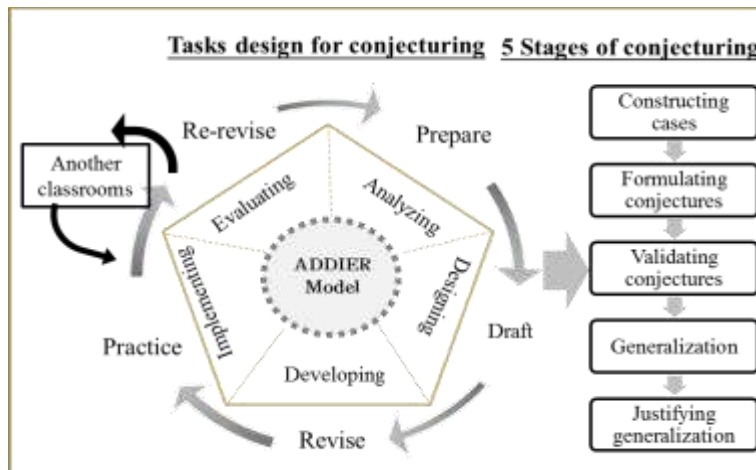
Tasks design for conjecturing

5 Stages of conjecturing

Re-revise

Prepare

Another classrooms

Evaluating

Analyzing

Implementing

ADDIER Model

Designing

Draft

Practice

Developing

Revise

Constructing cases

Formulating conjectures

Validating conjectures

Generalization

Justifying generalization